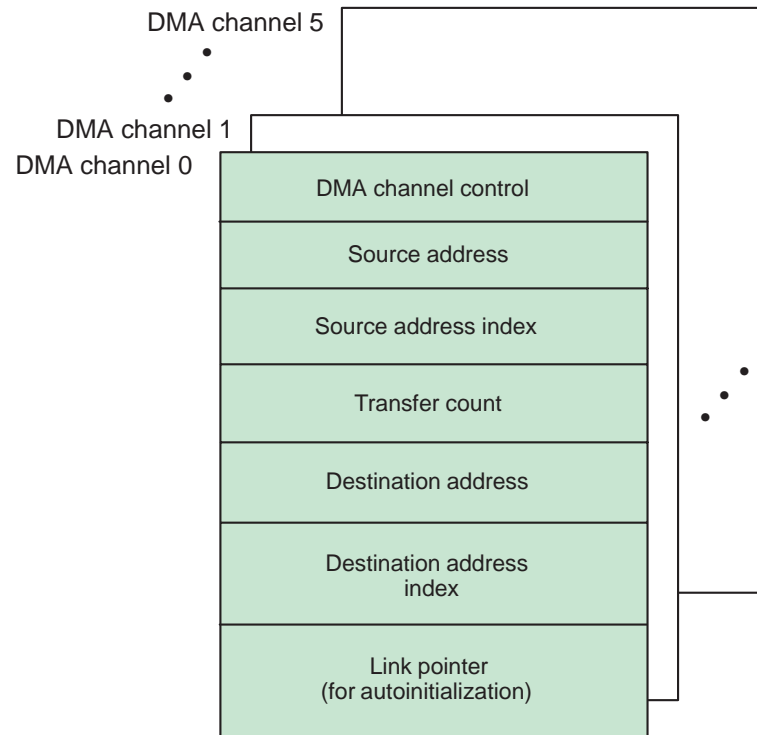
DMA channel 5

DMA channel 1

DMA channel 0

DMA channel control

Source address

Source address index

Transfer count

Destination address

Destination address index

Link pointer (for autoinitialization)